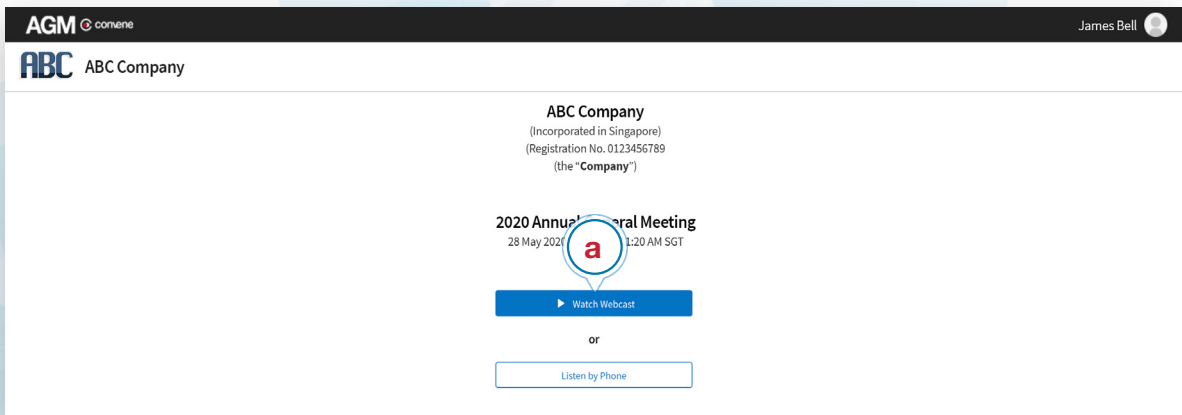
AGM convene

James Bell

ABC ABC Company

ABC Company
(Incorporated in Singapore)
(Registration No. 0123456789
(the "**Company**")

2020 Annua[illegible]eral Meeting
28 May 202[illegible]1:20 AM SGT

a

▶ Watch Webcast

or

Listen by Phone